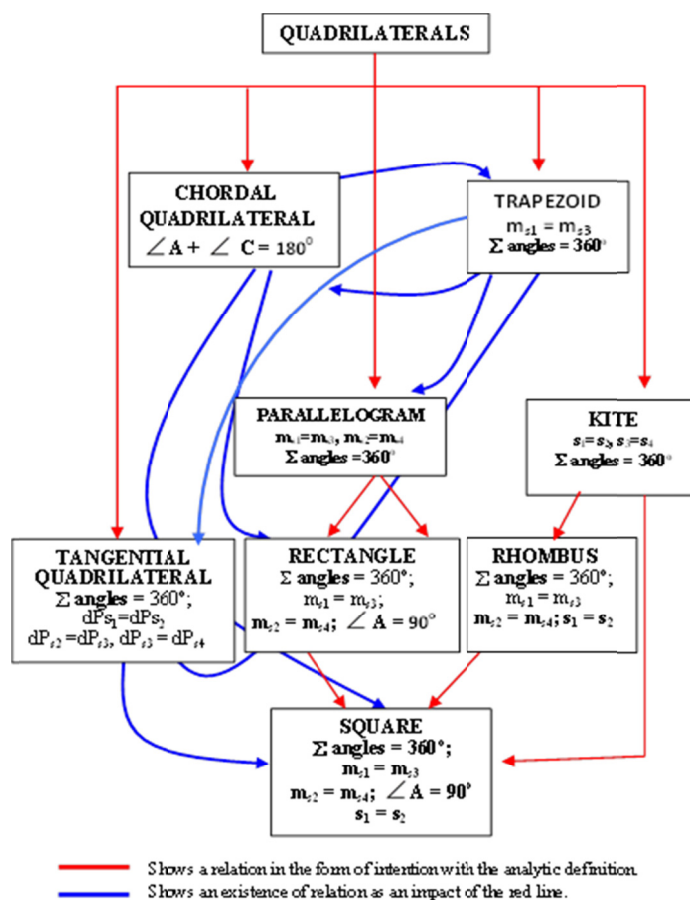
QUADRILATERALS

CHORDAL QUADRILATERAL
$\angle A + \angle C = 180^0$

TRAPEZOID
$m_{s1} = m_{s3}$
$\Sigma$ angles = 360°

PARALLELOGRAM
$m_{s1}=m_{s3}$, $m_{s2}=m_{s4}$
$\Sigma$ angles = 360°

KITE
$s_1=s_2, s_3=s_4$
$\Sigma$ angles = 360°

TANGENTIAL QUADRILATERAL
$\Sigma$ angles = 360°;
$dPs_1=dPs_2$
$dP_{s2}=dP_{s3}$, $dP_{s3}=dP_{s4}$

RECTANGLE
$\Sigma$ angles = 360°;
$m_{s1} = m_{s3}$;
$m_{s2} = m_{s4}$; $\angle A = 90^0$

RHOMBUS
$\Sigma$ angles = 360°;
$m_{s1} = m_{s3}$
$m_{s2} = m_{s4}$; $s_1 = s_2$

SQUARE
$\Sigma$ angles = 360°;
$m_{s1} = m_{s3}$
$m_{s2} = m_{s4}$; $\angle A = 90^0$
$s_1 = s_2$

Shows a relation in the form of intention with the analytic definition.
Shows an existence of relation as an impact of the red line.